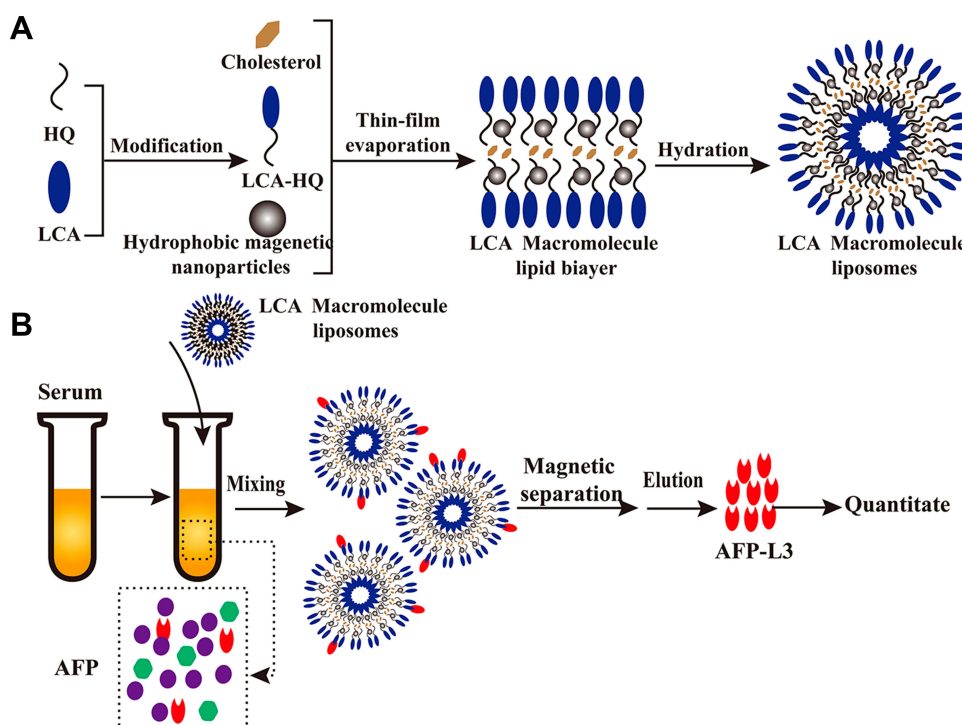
A

Cholesterol

HQ

Modification

LCA-HQ

LCA

Hydrophobic magenetic nanoparticles

Thin-film evaporation

LCA Macromolecule lipid biayer

Hydration

LCA Macromolecule liposomes

B

LCA Macromolecule liposomes

Serum

Mixing

Magnetic separation

Elution

AFP-L3

Quantitate

AFP